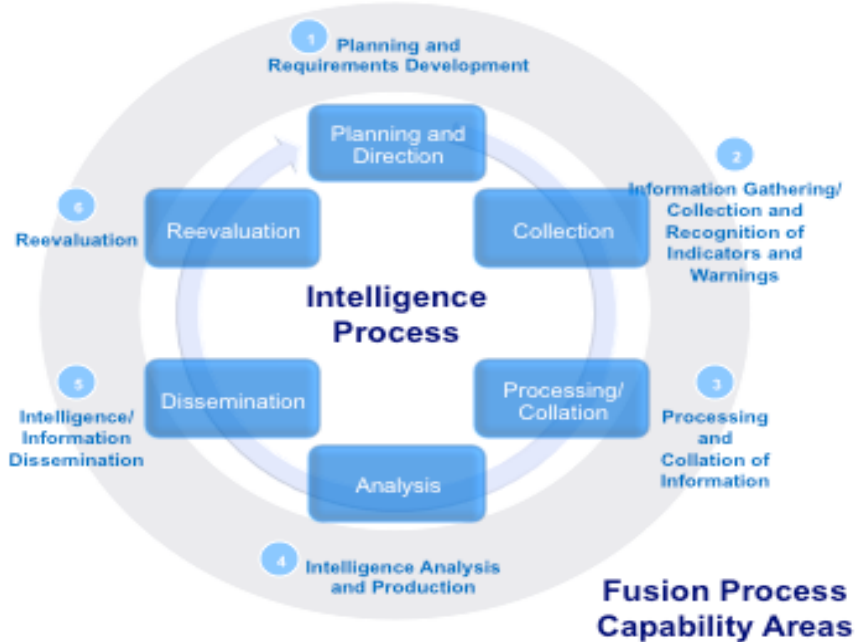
1 Planning and Requirements Development

Planning and Direction

2 Information Gathering/ Collection and Recognition of Indicators and Warnings

Collection

6 Reevaluation

Reevaluation

Intelligence Process

5 Intelligence/ Information Dissemination

Dissemination

Processing/ Collation

3 Processing and Collation of Information

Analysis

4 Intelligence Analysis and Production

Fusion Process Capability Areas